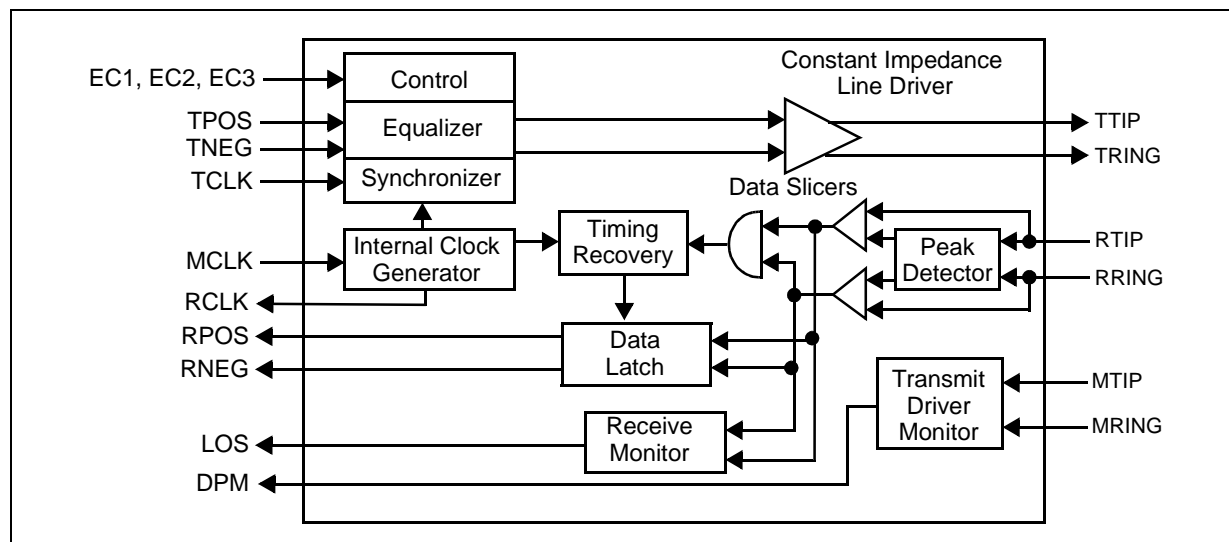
EC1, EC2, EC3
TPOS
TNEG
TCLK
Control
Equalizer
Synchronizer
Constant Impedance
Line Driver
TTIP
TRING
Data Slicers
MCLK
RCLK
Internal Clock
Generator
Timing
Recovery
Peak
Detector
RTIP
RRING
RPOS
RNEG
Data
Latch
Transmit
Driver
Monitor
MTIP
MRING
LOS
DPM
Receive
Monitor